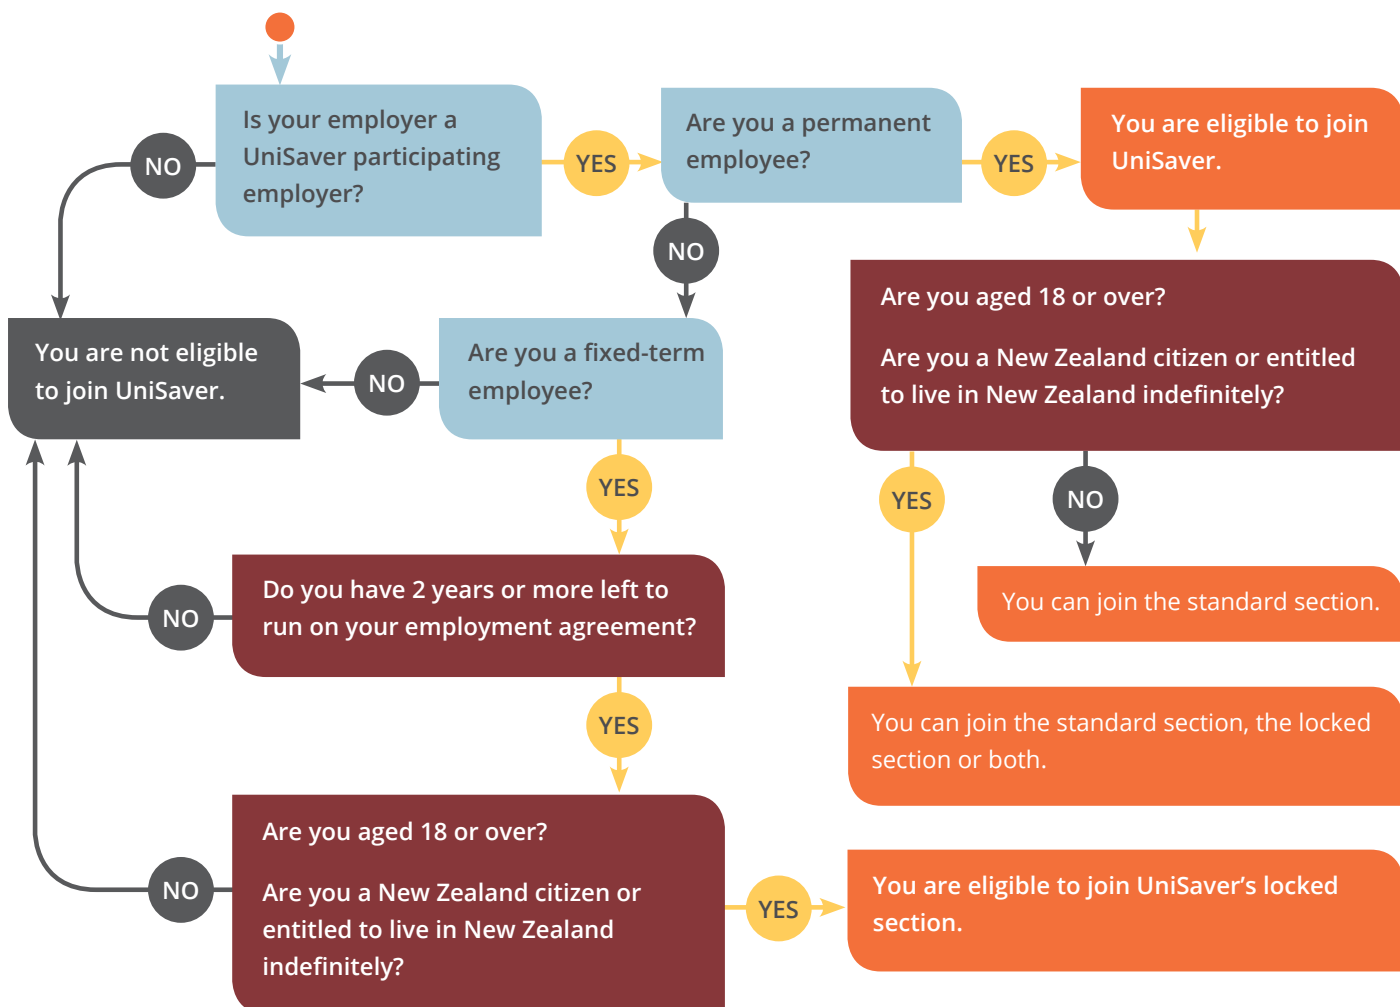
Is your employer a UniSaver participating employer?

YES

Are you a permanent employee?

YES

You are eligible to join UniSaver.

NO

NO

You are not eligible to join UniSaver.

NO

Are you a fixed-term employee?

Are you aged 18 or over?

Are you a New Zealand citizen or entitled to live in New Zealand indefinitely?

YES

YES

NO

Do you have 2 years or more left to run on your employment agreement?

NO

You can join the standard section.

YES

You can join the standard section, the locked section or both.

Are you aged 18 or over?

NO

Are you a New Zealand citizen or entitled to live in New Zealand indefinitely?

YES

You are eligible to join UniSaver's locked section.